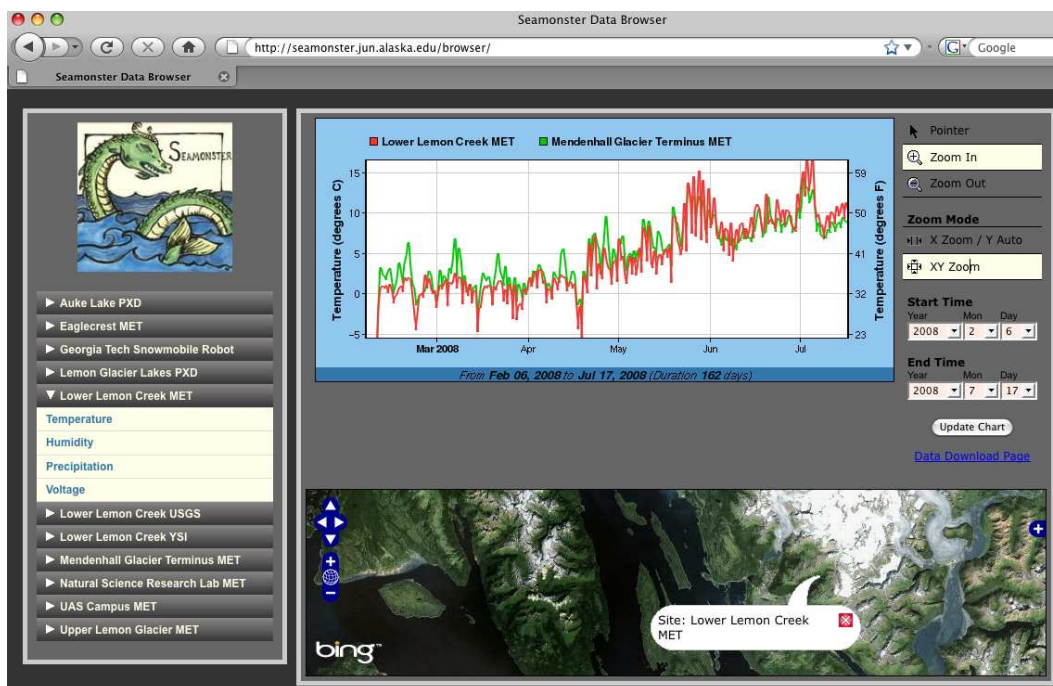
Seamonster Data Browser

http://seamonster.jun.alaska.edu/browser/

Google

Seamonster Data Browser

SEAMONSTER

▶ Auke Lake PXD
▶ Eaglecrest MET
▶ Georgia Tech Snowmobile Robot
▶ Lemon Glacier Lakes PXD
▼ Lower Lemon Creek MET
Temperature
Humidity
Precipitation
Voltage
▶ Lower Lemon Creek USGS
▶ Lower Lemon Creek YSI
▶ Mendenhall Glacier Terminus MET
▶ Natural Science Research Lab MET
▶ UAS Campus MET
▶ Upper Lemon Glacier MET

Lower Lemon Creek MET   Mendenhall Glacier Terminus MET

Temperature (degrees C)

15
10
5
0
-5

Temperature (degrees F)

59
50
41
32
23

Mar 2008   Apr   May   Jun   Jul

From Feb 06, 2008 to Jul 17, 2008 (Duration 162 days)

Pointer
Zoom In
Zoom Out

Zoom Mode
X Zoom / Y Auto
XY Zoom

Start Time
Year   Mon   Day
2008   2   6

End Time
Year   Mon   Day
2008   7   17

Update Chart

Data Download Page

Site: Lower Lemon Creek MET

bing